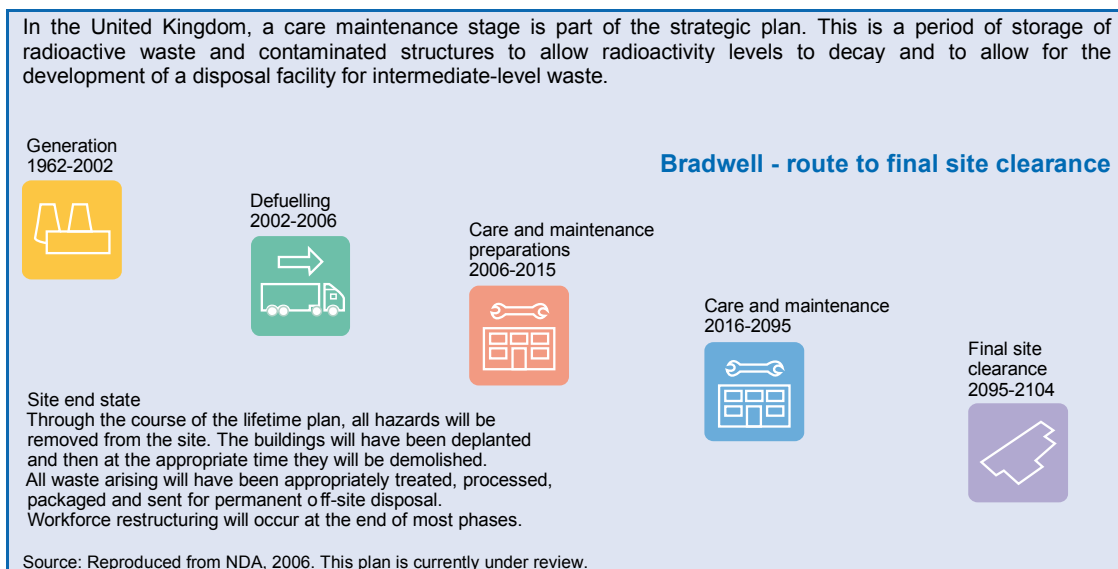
In the United Kingdom, a care maintenance stage is part of the strategic plan. This is a period of storage of radioactive waste and contaminated structures to allow radioactivity levels to decay and to allow for the development of a disposal facility for intermediate-level waste.

Bradwell - route to final site clearance

Generation
1962-2002

Defuelling
2002-2006

Care and maintenance preparations
2006-2015

Care and maintenance
2016-2095

Final site clearance
2095-2104

Site end state
Through the course of the lifetime plan, all hazards will be removed from the site. The buildings will have been deplanted and then at the appropriate time they will be demolished.
All waste arising will have been appropriately treated, processed, packaged and sent for permanent off-site disposal.
Workforce restructuring will occur at the end of most phases.

Source: Reproduced from NDA, 2006. This plan is currently under review.